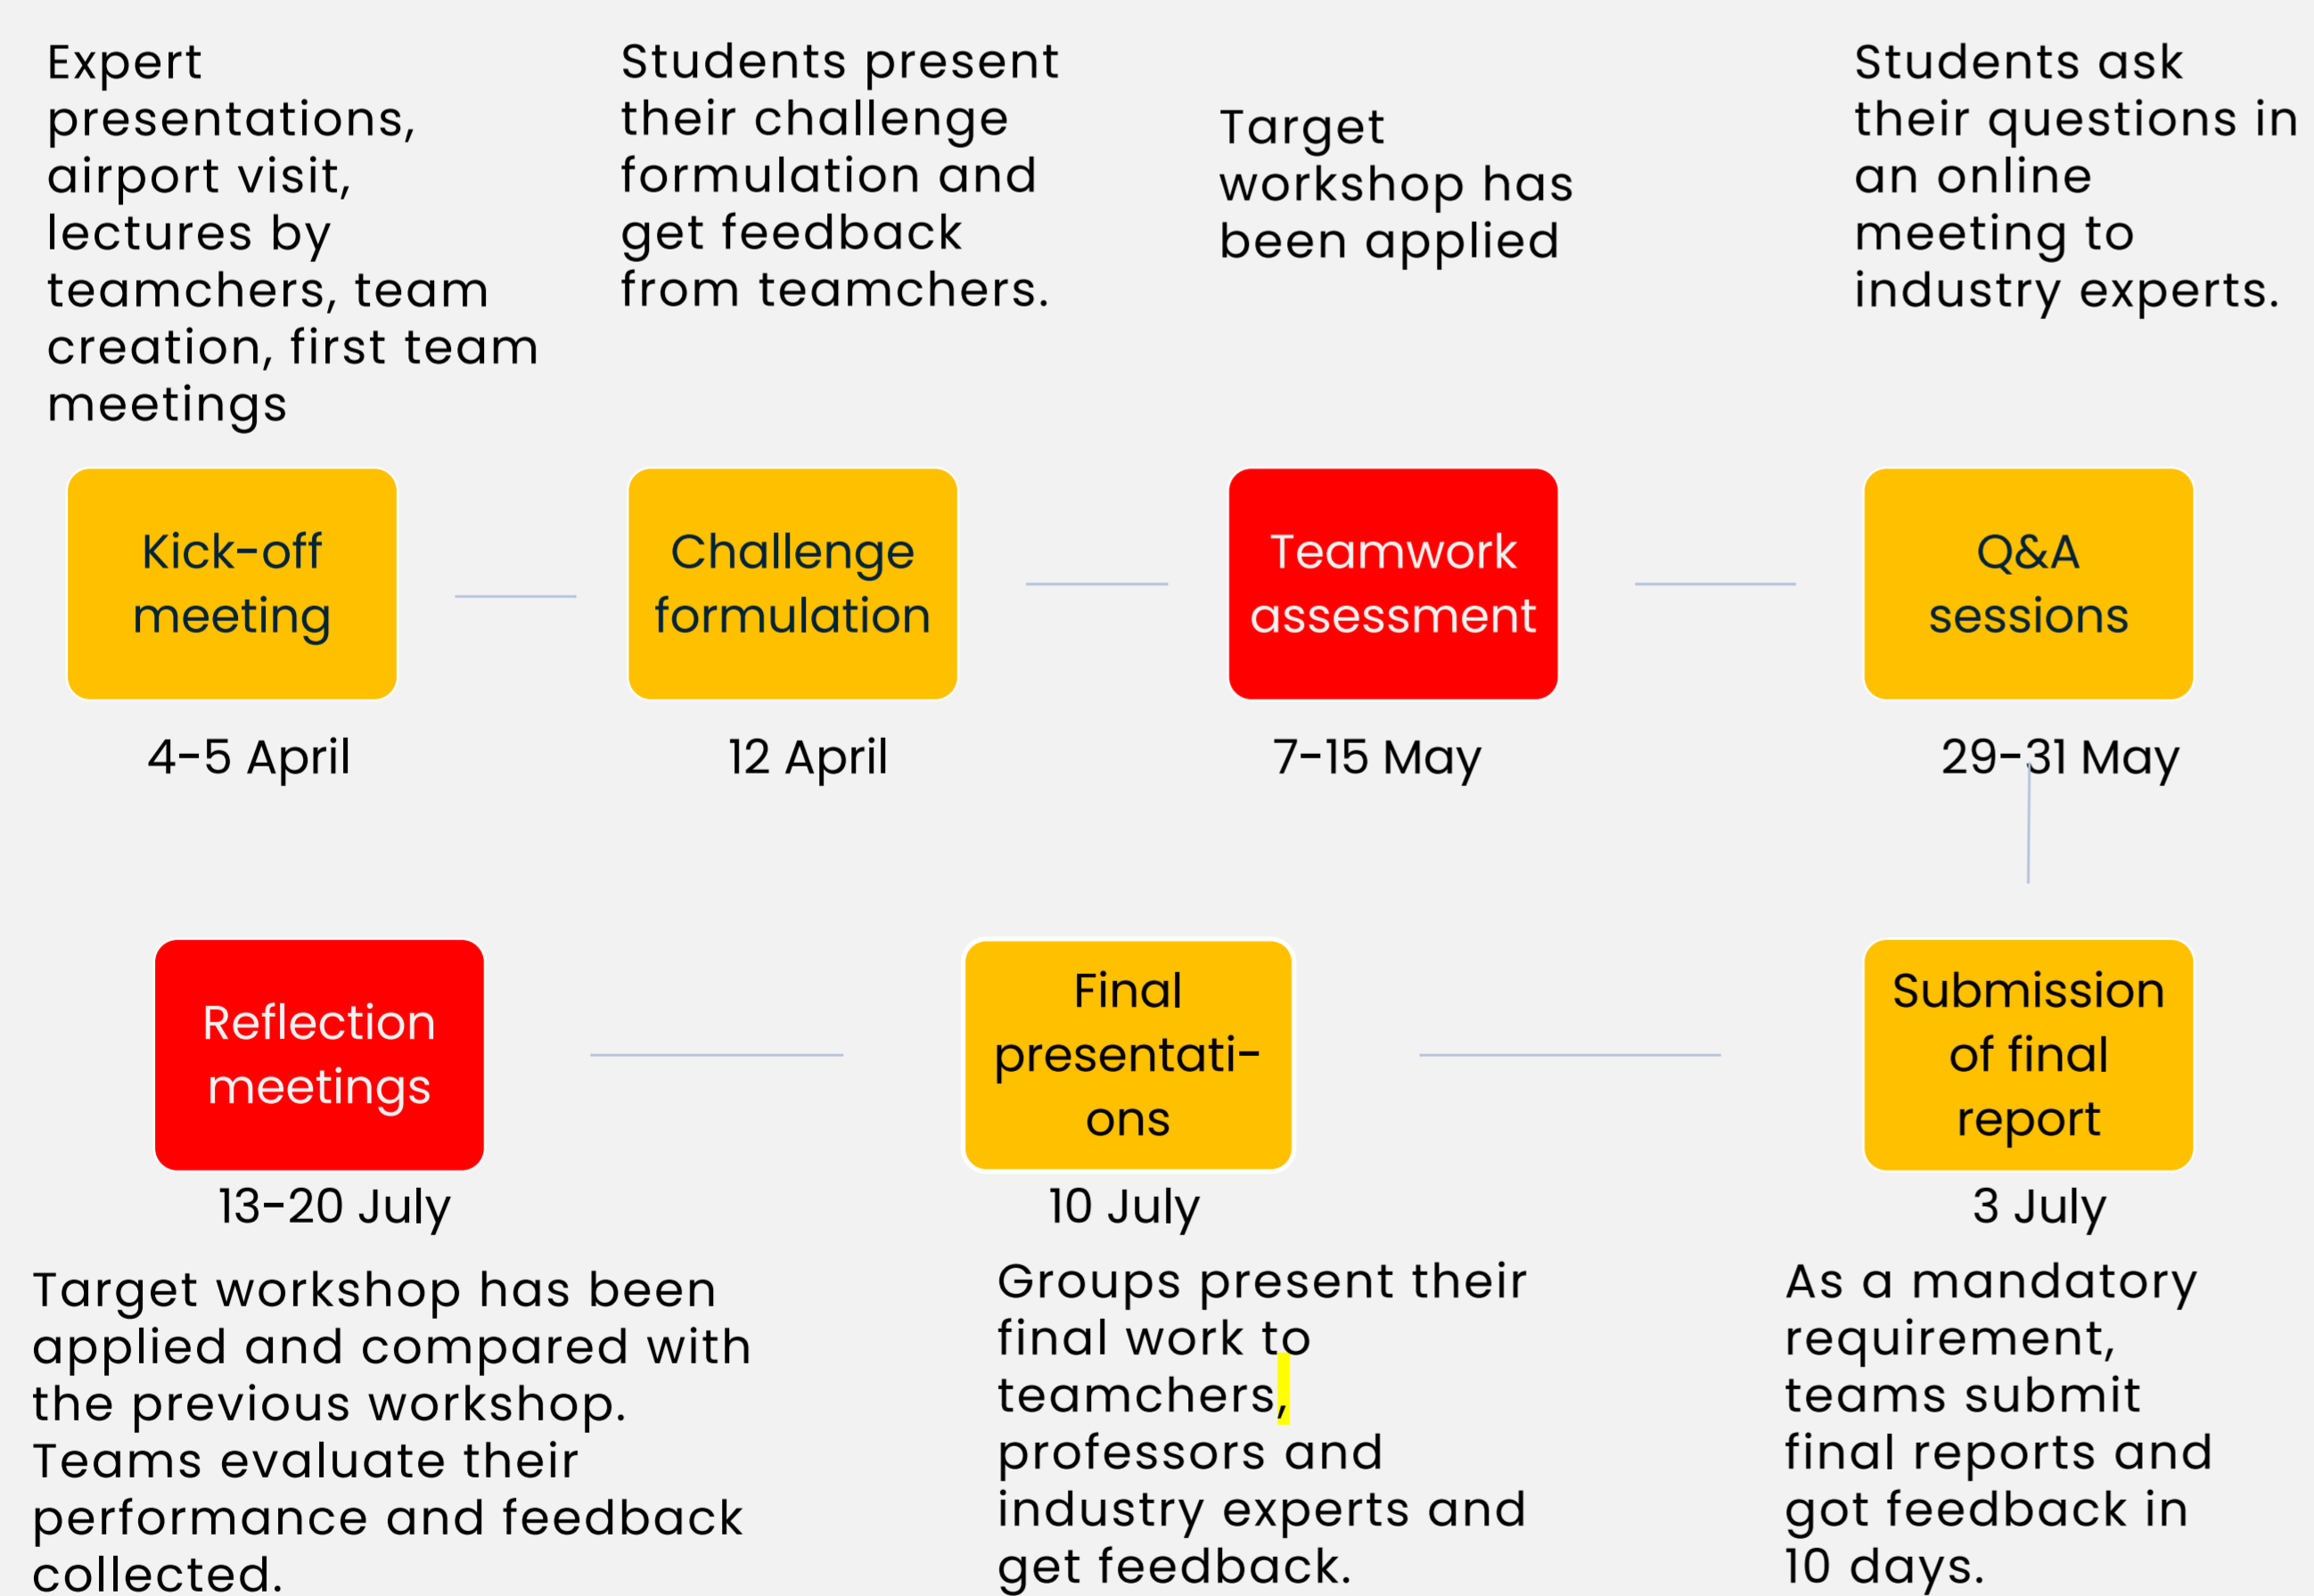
Expert presentations, airport visit, lectures by teamchers, team creation, first team meetings

Students present their challenge formulation and get feedback from teamchers.

Target workshop has been applied

Students ask their questions in an online meeting to industry experts.

Kick-off meeting

4-5 April

Challenge formulation

12 April

Teamwork assessment

7-15 May

Q&A sessions

29-31 May

Reflection meetings

13-20 July

Final presentations

10 July

Submission of final report

3 July

Target workshop has been applied and compared with the previous workshop. Teams evaluate their performance and feedback collected.

Groups present their final work to teamchers, professors and industry experts and get feedback.

As a mandatory requirement, teams submit final reports and got feedback in 10 days.